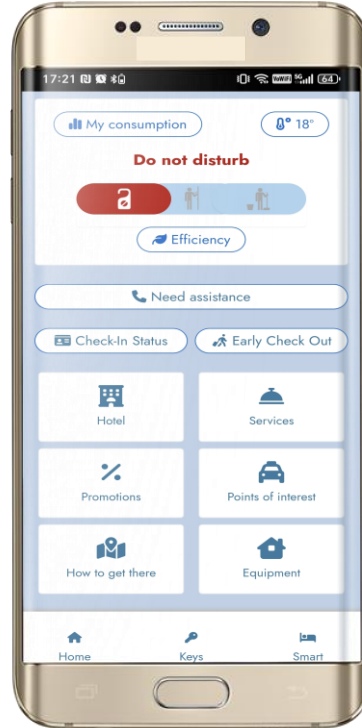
17:21

My consumption

18°

Do not disturb

Efficiency

Need assistance

Check-In Status

Early Check Out

Hotel

Services

Promotions

Points of interest

How to get there

Equipment

Home

Keys

Smart